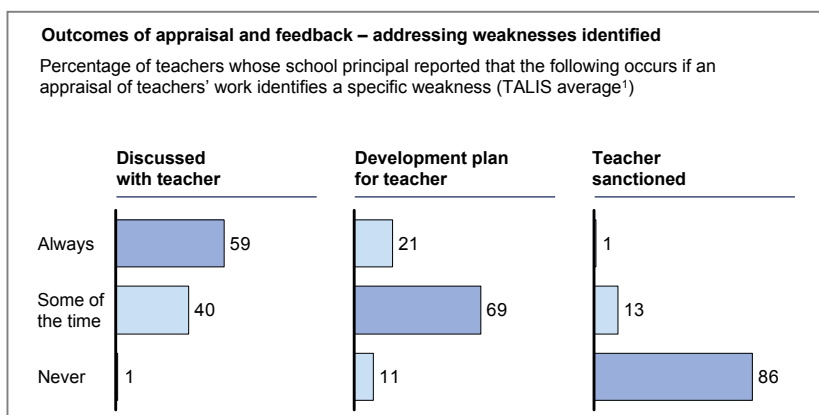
Outcomes of appraisal and feedback – addressing weaknesses identified

Percentage of teachers whose school principal reported that the following occurs if an appraisal of teachers' work identifies a specific weakness (TALIS average¹)

| | Discussed with teacher | Development plan for teacher | Teacher sanctioned |
|---|---|---|---|
| Always | 59 | 21 | 1 |
| Some of the time | 40 | 69 | 13 |
| Never | 1 | 11 | 86 |